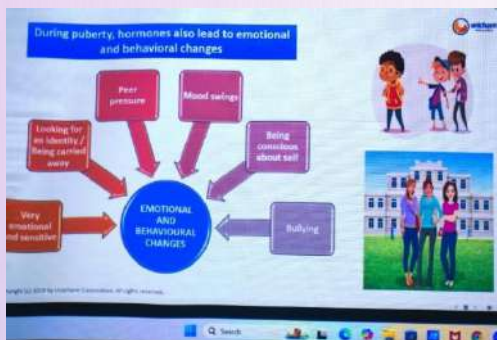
During puberty, hormones also lead to emotional and behavioral changes

Peer pressure

Mood swings

Looking for an identity / Being carried away

Being conscious about self

Very emotional and sensitive

EMOTIONAL AND BEHAVIOURAL CHANGES

Bullying

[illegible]ight (c) 2019 by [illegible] Corporation. All rights reserved.

Q Search